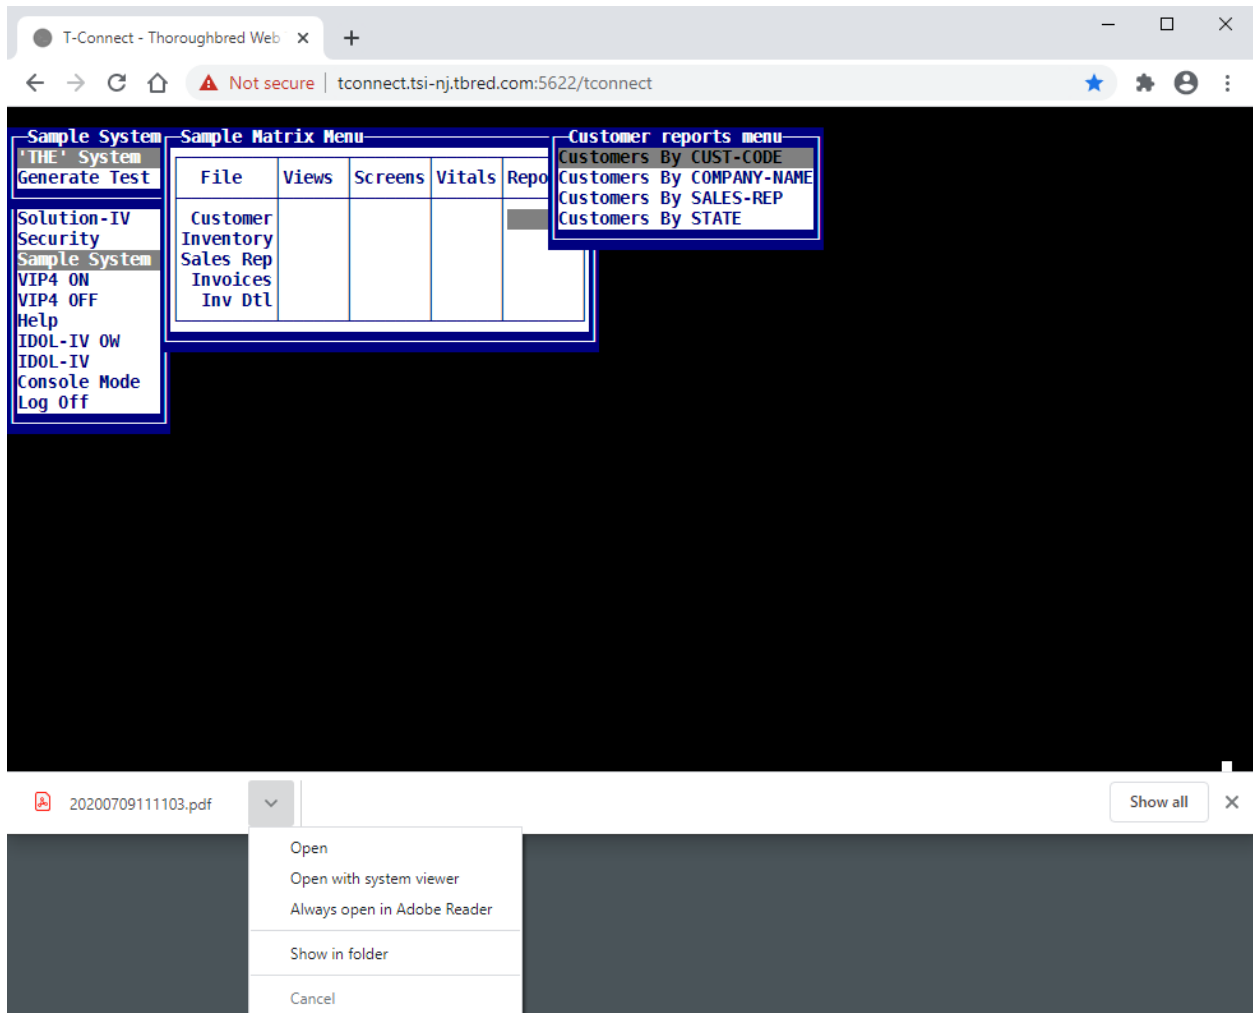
T-Connect - Thoroughbred Web ×
+

Not secure | tconnect.tsi-nj.tbred.com:5622/tconnect

Sample System
'THE' System
Generate Test

Solution-IV
Security
Sample System
VIP4 ON
VIP4 OFF
Help
IDOL-IV OW
IDOL-IV
Console Mode
Log Off

Sample Matrix Menu

| File | Views | Screens | Vitals | Repo |
|---|---|---|---|---|
| Customer Inventory Sales Rep Invoices Inv Dtl | | | | |

Customer reports menu
Customers By CUST-CODE
Customers By COMPANY-NAME
Customers By SALES-REP
Customers By STATE

20200709111103.pdf

Open
Open with system viewer
Always open in Adobe Reader
Show in folder
Cancel

Show all